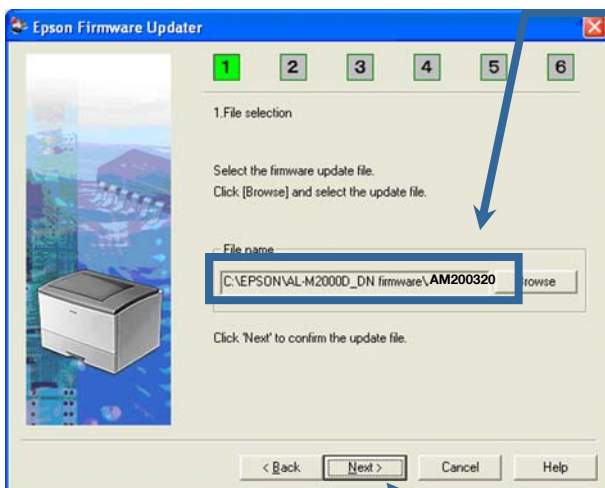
Epson Firmware Updater

1 2 3 4 5 6

1.File selection

Select the firmware update file.
Click [Browse] and select the update file.

File name

C:\EPSON\AL-M2000D_DN firmware\AM200320

rowse

Click 'Next' to confirm the update file.

< Back

Next >

Cancel

Help